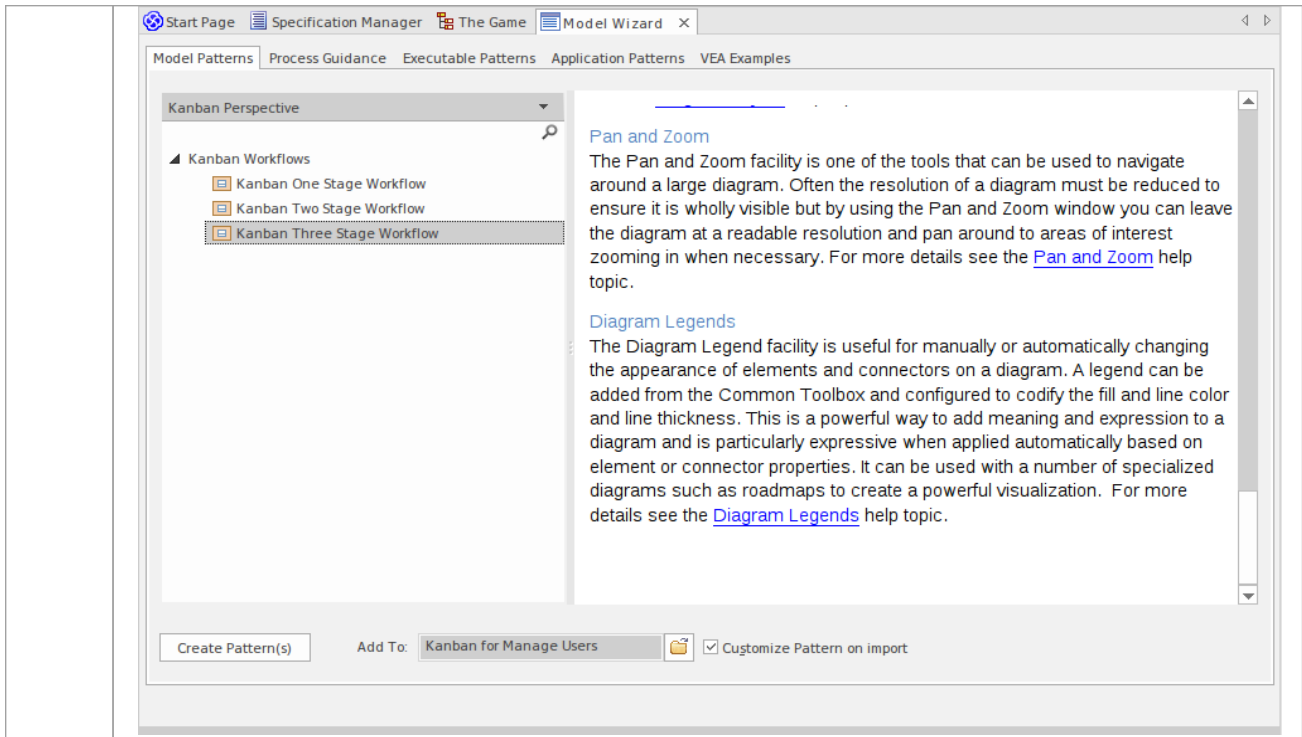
Start Page Specification Manager The Game Model Wizard ×

Model Patterns Process Guidance Executable Patterns Application Patterns VEA Examples

Kanban Perspective

Kanban Workflows
Kanban One Stage Workflow
Kanban Two Stage Workflow
Kanban Three Stage Workflow

Pan and Zoom
The Pan and Zoom facility is one of the tools that can be used to navigate around a large diagram. Often the resolution of a diagram must be reduced to ensure it is wholly visible but by using the Pan and Zoom window you can leave the diagram at a readable resolution and pan around to areas of interest zooming in when necessary. For more details see the Pan and Zoom help topic.

Diagram Legends
The Diagram Legend facility is useful for manually or automatically changing the appearance of elements and connectors on a diagram. A legend can be added from the Common Toolbox and configured to codify the fill and line color and line thickness. This is a powerful way to add meaning and expression to a diagram and is particularly expressive when applied automatically based on element or connector properties. It can be used with a number of specialized diagrams such as roadmaps to create a powerful visualization. For more details see the Diagram Legends help topic.

Create Pattern(s) Add To: Kanban for Manage Users Customize Pattern on import